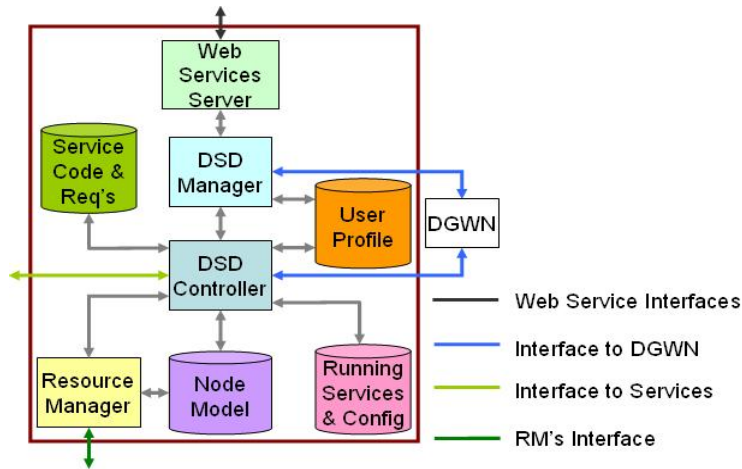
Web Services Server

Service Code & Req's

DSD Manager

User Profile

DGWN

DSD Controller

Resource Manager

Node Model

Running Services & Config

Web Service Interfaces

Interface to DGWN

Interface to Services

RM's Interface